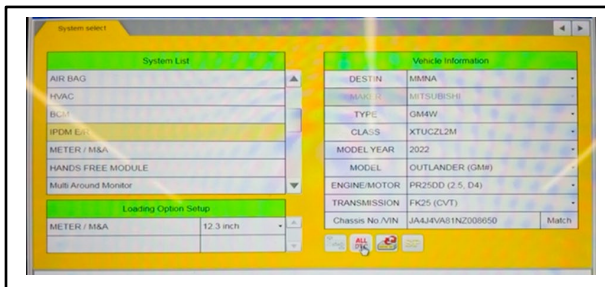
System select

System List

AIR BAG
HVAC
BCM
IPDM E/R
METER / M&A
HANDS FREE MODULE
Multi Around Monitor

Loading Option Setup

| METER / M&A | 12.3 inch |
|---|---|

Vehicle Information

| DESTIN | MMNA |
|---|---|
| MAKER | MITSUBISHI |
| TYPE | GM4W |
| CLASS | XTUCZL2M |
| MODEL YEAR | 2022 |
| MODEL | OUTLANDER (GM#) |
| ENGINE/MOTOR | PR25DD (2.5, D4) |
| TRANSMISSION | FK25 (CVT) |
| Chassis No./VIN | JA4J4VA81NZ008650 |

Match

ALL